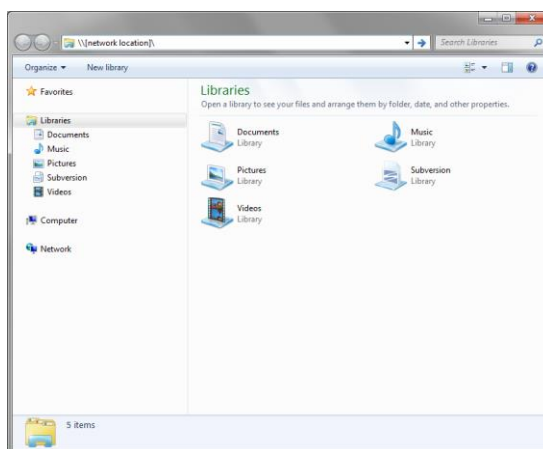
\\[network location]\

Search Libraries

Organize ▾ New library

Favorites

Libraries
Documents
Music
Pictures
Subversion
Videos

Computer

Network

Libraries
Open a library to see your files and arrange them by folder, date, and other properties.

Documents
Library

Music
Library

Pictures
Library

Subversion
Library

Videos
Library

5 items